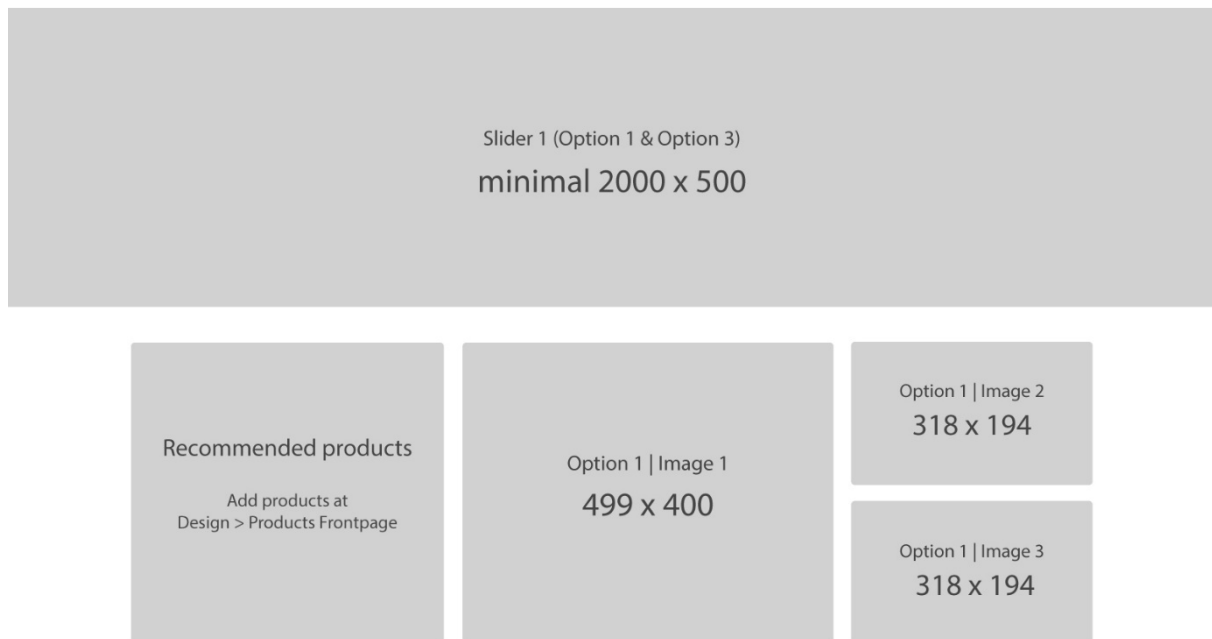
Slider 1 (Option 1 & Option 3)
minimal 2000 x 500

Recommended products

Add products at
Design > Products Frontpage

Option 1 | Image 1
499 x 400

Option 1 | Image 2
318 x 194

Option 1 | Image 3
318 x 194